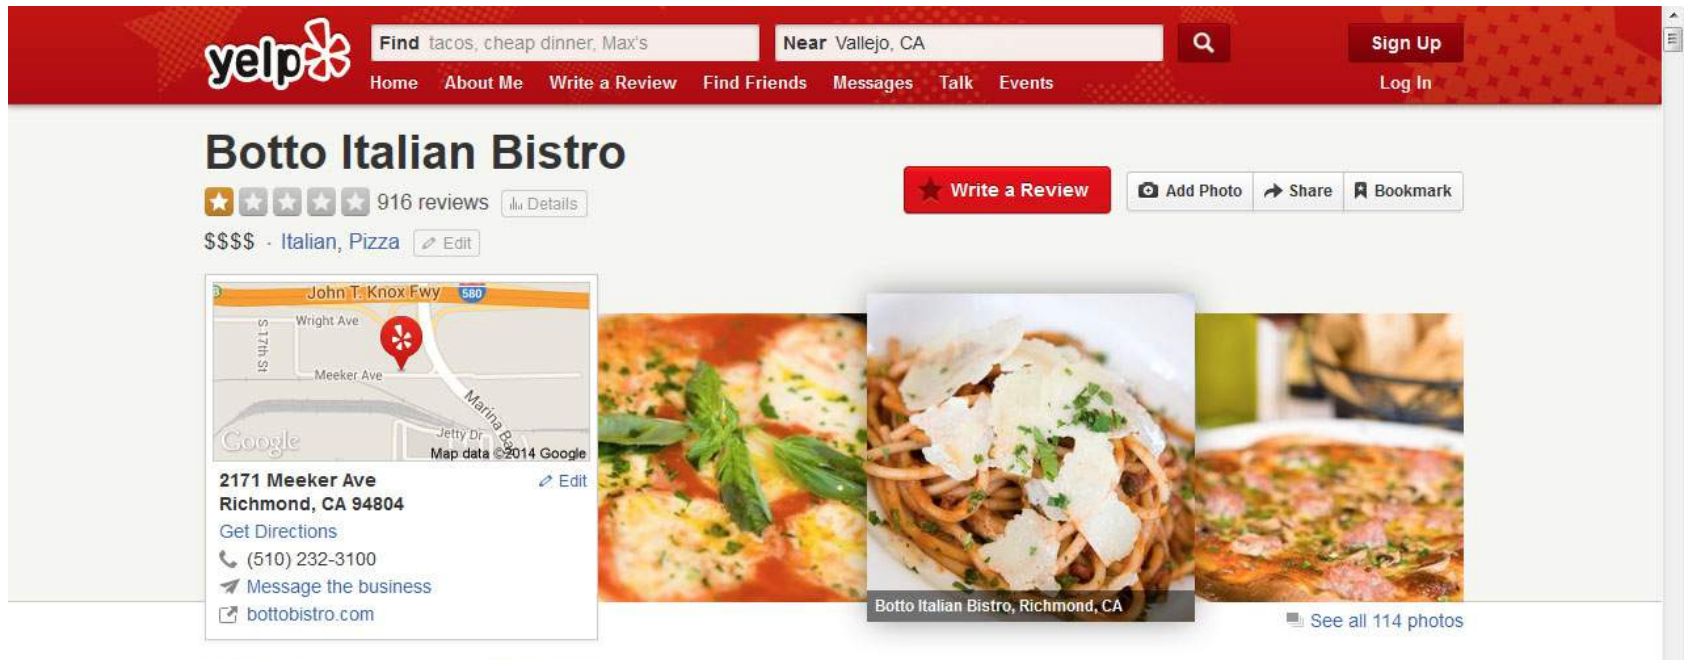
yelp

Find tacos, cheap dinner, Max's

Near Vallejo, CA

Sign Up

Home About Me Write a Review Find Friends Messages Talk Events

Log In

Botto Italian Bistro

916 reviews Details

$$$$ · Italian, Pizza Edit

Write a Review

Add Photo Share Bookmark

John T. Knox Fwy 580

Wright Ave

S 17th St

Meeker Ave

Marina Bay

Jetty Dr

Google

Map data ©2014 Google

2171 Meeker Ave
Richmond, CA 94804

Edit

Get Directions

(510) 232-3100

Message the business

bottobistro.com

Botto Italian Bistro, Richmond, CA

See all 114 photos